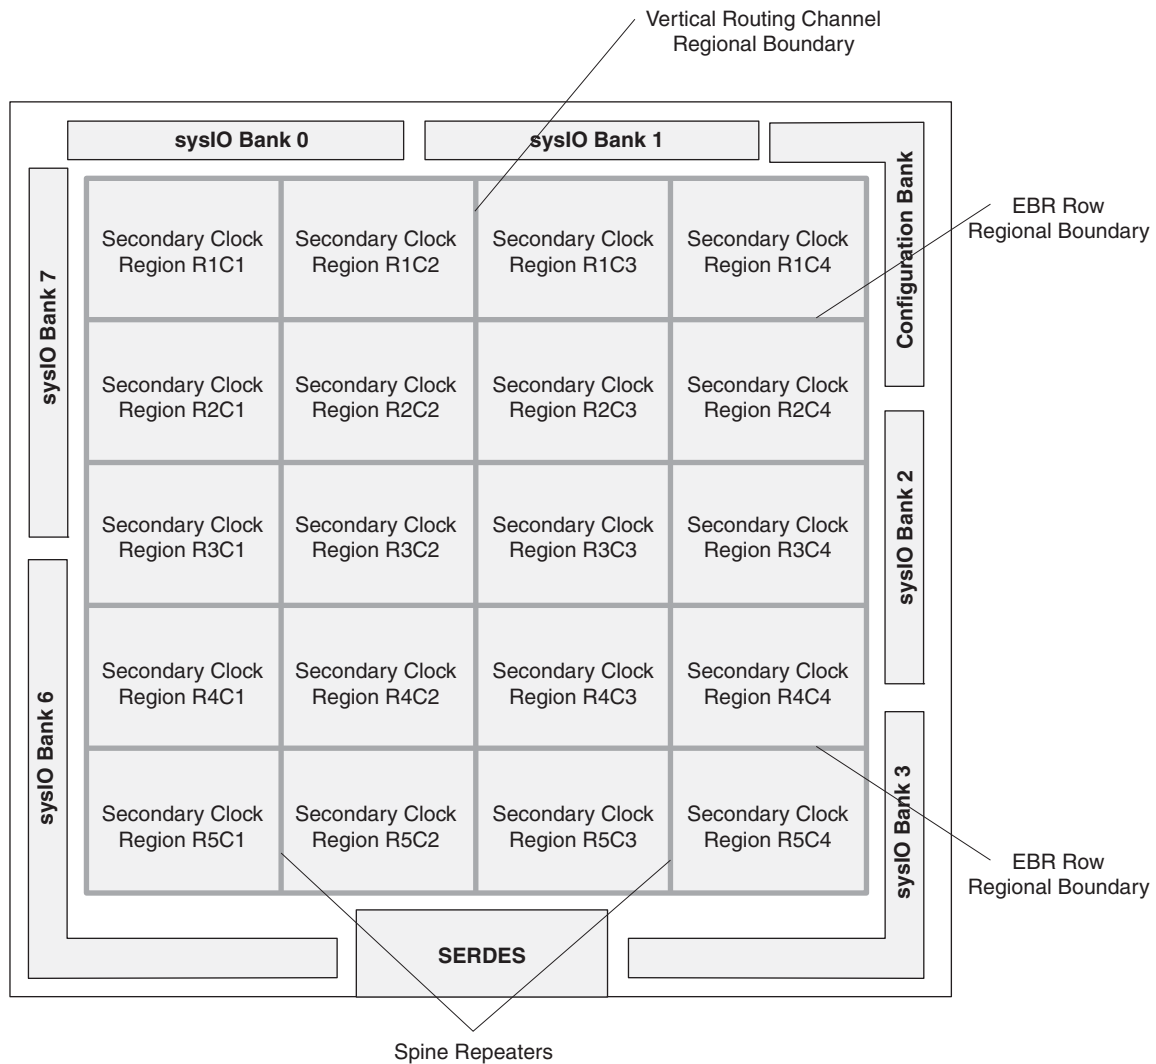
Vertical Routing Channel
Regional Boundary

sysIO Bank 0

sysIO Bank 1

Configuration Bank

EBR Row
Regional Boundary

sysIO Bank 7

| Secondary Clock Region R1C1 | Secondary Clock Region R1C2 | Secondary Clock Region R1C3 | Secondary Clock Region R1C4 |
|---|---|---|---|
| Secondary Clock Region R2C1 | Secondary Clock Region R2C2 | Secondary Clock Region R2C3 | Secondary Clock Region R2C4 |
| Secondary Clock Region R3C1 | Secondary Clock Region R3C2 | Secondary Clock Region R3C3 | Secondary Clock Region R3C4 |
| Secondary Clock Region R4C1 | Secondary Clock Region R4C2 | Secondary Clock Region R4C3 | Secondary Clock Region R4C4 |
| Secondary Clock Region R5C1 | Secondary Clock Region R5C2 | Secondary Clock Region R5C3 | Secondary Clock Region R5C4 |

sysIO Bank 2

sysIO Bank 6

sysIO Bank 3

EBR Row
Regional Boundary

SERDES

Spine Repeaters